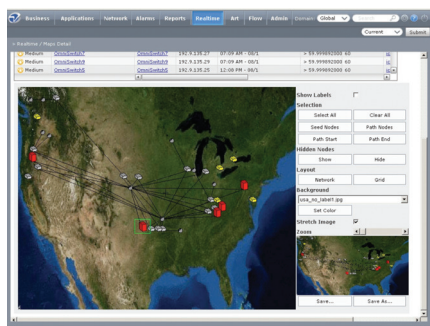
Business | Applications | Network | Alarms | Reports | Realtime | Art | Flow | Admin | Domain: Global | Search

Current | Submit

> Realtime / Maps Detail

| Medium | OmniSwitch9 | 192.9.135.27 | 07:09 AM - 08/1 | > 59.999692000 60 |
|---|---|---|---|---|
| Medium | OmniSwitch8 | 192.9.135.29 | 07:09 AM - 08/1 | > 59.999692000 60 |
| Medium | OmniSwitch5 | 192.9.135.25 | 12:08 PM - 08/1 | > 59.999692000 60 |

Show Labels

Selection

Select All | Clear All

Seed Nodes | Path Nodes

Path Start | Path End

Hidden Nodes

Show | Hide

Layout

Network | Grid

Background

usa_no_label1.jpg

Set Color

Stretch Image

Zoom

Save... | Save As...